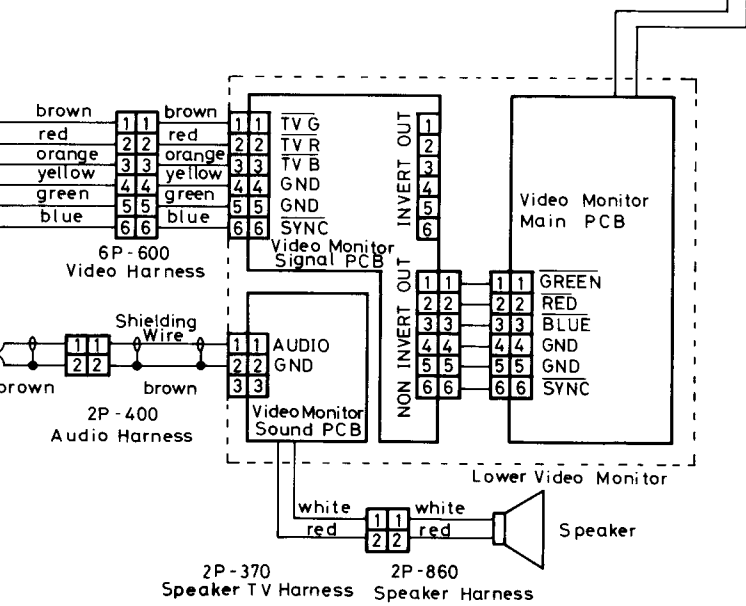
brown
red
orange
yellow
green
blue

1 1
2 2
3 3
4 4
5 5
6 6

brown
red
orange
yellow
green
blue

6P-600
Video Harness

1 1 $\overline{TV\ G}$
2 2 $\overline{TV\ R}$
3 3 $\overline{TV\ B}$
4 4 GND
5 5 GND
6 6 $\overline{SYNC}$

Video Monitor
Signal PCB

INVERT OUT
1
2
3
4
5
6

NON INVERT OUT
1 1
2 2
3 3
4 4
5 5
6 6

1 1 $\overline{GREEN}$
2 2 $\overline{RED}$
3 3 $\overline{BLUE}$
4 4 GND
5 5 GND
6 6 $\overline{SYNC}$

Video Monitor
Main PCB

Shielding
Wire

1 1
2 2

brown
brown

2P-400
Audio Harness

1 1 AUDIO
2 2 GND
3 3

Video Monitor
Sound PCB

Lower Video Monitor

white
red

1 1
2 2

white
red

Speaker

2P-370
Speaker TV Harness

2P-860
Speaker Harness